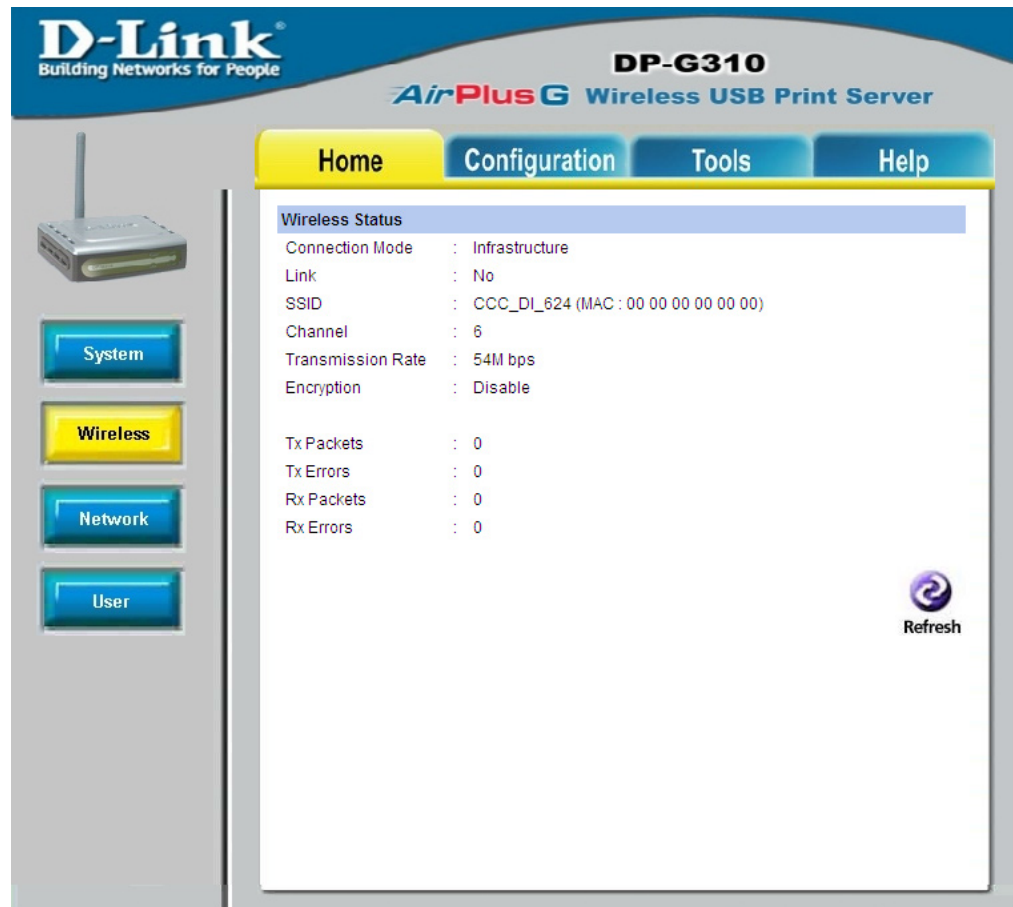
D-Link®
Building Networks for People

DP-G310
AirPlus G Wireless USB Print Server

Home
Configuration
Tools
Help

System
Wireless
Network
User

Wireless Status

| | | |
|---|---|---|
| Connection Mode | : | Infrastructure |
| Link | : | No |
| SSID | : | CCC_DI_624 (MAC : 00 00 00 00 00 00) |
| Channel | : | 6 |
| Transmission Rate | : | 54M bps |
| Encryption | : | Disable |
| Tx Packets | : | 0 |
| Tx Errors | : | 0 |
| Rx Packets | : | 0 |
| Rx Errors | : | 0 |

Refresh